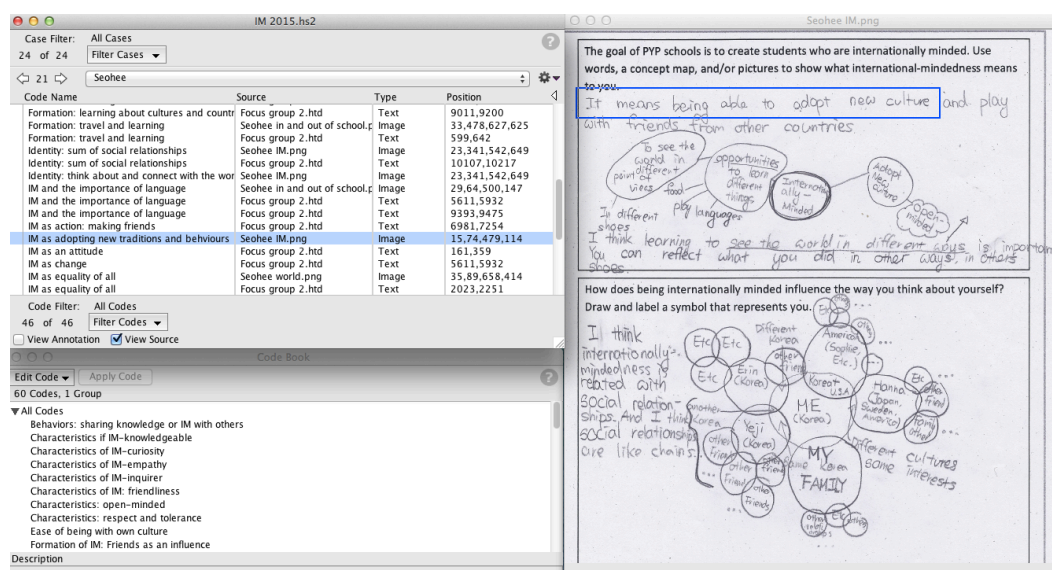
IM 2015.hs2

Case Filter: All Cases
24 of 24 Filter Cases

21 Seohee

| Code Name | Source | Type | Position |
|---|---|---|---|
| Formation: learning about cultures and countr | Focus group 2.htd | Text | 9011,9200 |
| Formation: travel and learning | Seohee in and out of school.p | Image | 33,478,627,625 |
| Formation: travel and learning | Focus group 2.htd | Text | 599,642 |
| Identity: sum of social relationships | Seohee IM.png | Image | 23,341,542,649 |
| Identity: sum of social relationships | Focus group 2.htd | Text | 10107,10217 |
| Identity: think about and connect with the wor | Seohee IM.png | Image | 23,341,542,649 |
| IM and the importance of language | Seohee in and out of school.p | Image | 29,64,500,147 |
| IM and the importance of language | Focus group 2.htd | Text | 5611,5932 |
| IM and the importance of language | Focus group 2.htd | Text | 9393,9475 |
| IM as action: making friends | Focus group 2.htd | Text | 6981,7254 |
| IM as adopting new traditions and behviours | Seohee IM.png | Image | 15,74,479,114 |
| IM as an attitude | Focus group 2.htd | Text | 161,359 |
| IM as change | Focus group 2.htd | Text | 5611,5932 |
| IM as equality of all | Seohee world.png | Image | 35,89,658,414 |
| IM as equality of all | Focus group 2.htd | Text | 2023,2251 |

Code Filter: All Codes
46 of 46 Filter Codes
View Annotation View Source

Code Book

Edit Code Apply Code
60 Codes, 1 Group

All Codes
Behaviors: sharing knowledge or IM with others
Characteristics if IM–knowledgeable
Characteristics of IM–curiosity
Characteristics of IM–empathy
Characteristics of IM–inquirer
Characteristics of IM: friendliness
Characteristics: open-minded
Characteristics: respect and tolerance
Ease of being with own culture
Formation of IM: Friends as an influence
Description

Seohee IM.png

The goal of PYP schools is to create students who are internationally minded. Use words, a concept map, and/or pictures to show what international-mindedness means to you.

It means being able to adopt new culture and play with friends from other countries

To see the world in different point of views
food
opportunities to learn different things
Internationally Minded
Adopt New Culture
Open-minded
In different shoes
play
languages

I think learning to see the world in different ways is important. You can reflect what you did in other ways, in others shoes.

How does being internationally minded influence the way you think about yourself? Draw and label a symbol that represents you.

I think internationally-mindedness is related with social relationships. And I think social relationships are like chains.

Etc Etc Different Korea America (Sophie, Etc.) other friends Erin (Korea) Etc Korea U.S.A Hanna (Japan, Sweden, America) Etc friend other friend Another Korea ME (Korea) Yeji (Korea) other friend Different cultures Same interests MY FAMILY other friend other friends Etc